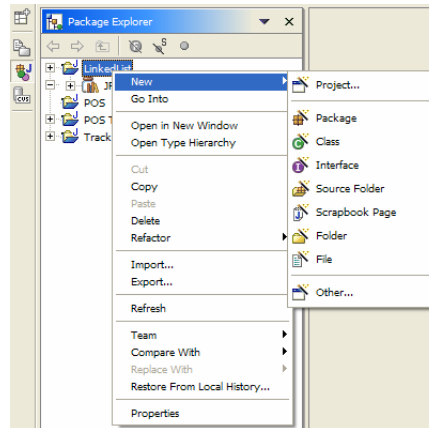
Package Explorer

LinkedList
JF
POS
POS T
Track

New
Go Into
Open in New Window
Open Type Hierarchy
Cut
Copy
Paste
Delete
Refactor
Import...
Export...
Refresh
Team
Compare With
Replace With
Restore From Local History...
Properties

Project...
Package
Class
Interface
Source Folder
Scrapbook Page
Folder
File
Other...